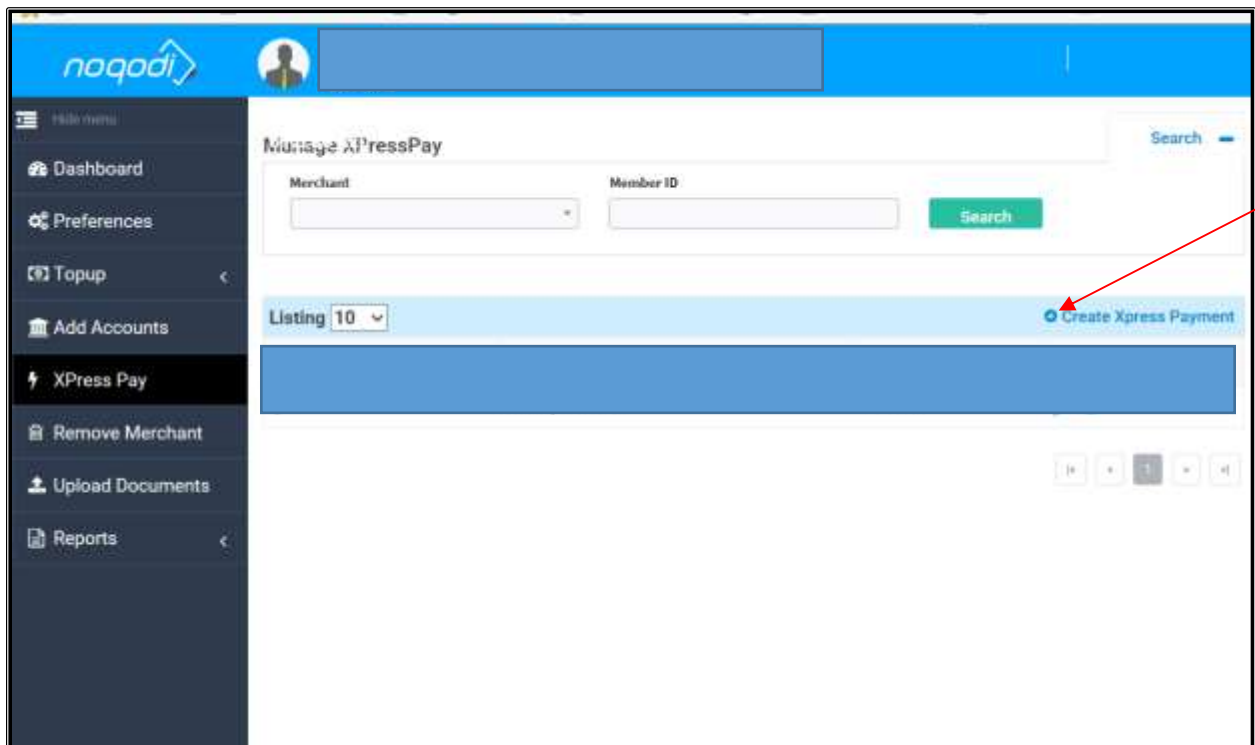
noqodi

Hide menu

Dashboard

Preferences

Topup

Add Accounts

XPress Pay

Remove Merchant

Upload Documents

Reports

Manage XPressPay

Search

Merchant

Member ID

Search

Listing 10

Create Xpress Payment

1